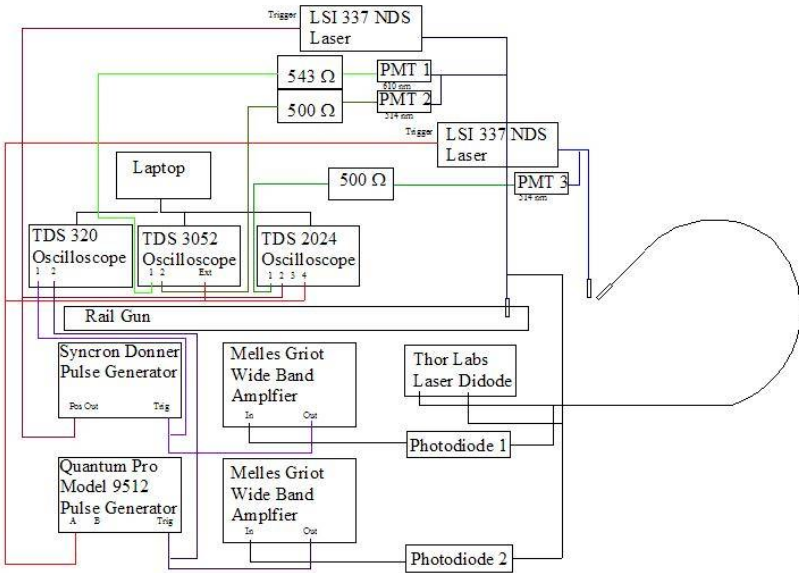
Trigger
LSI 337 NDS Laser

543 Ω
PMT 1
610 nm
500 Ω
PMT 2
514 nm

Trigger
LSI 337 NDS Laser

Laptop

500 Ω
PMT 3
514 nm

TDS 320 Oscilloscope
1 2

TDS 3052 Oscilloscope
1 2 Ext

TDS 2024 Oscilloscope
1 2 3 4

Rail Gun

Syncron Donner Pulse Generator
Pos Out Trig

Melles Griot Wide Band Amplfier
In Out

Thor Labs Laser Didode

Photodiode 1

Quantum Pro Model 9512 Pulse Generator
A B Trig

Melles Griot Wide Band Amplfier
In Out

Photodiode 2